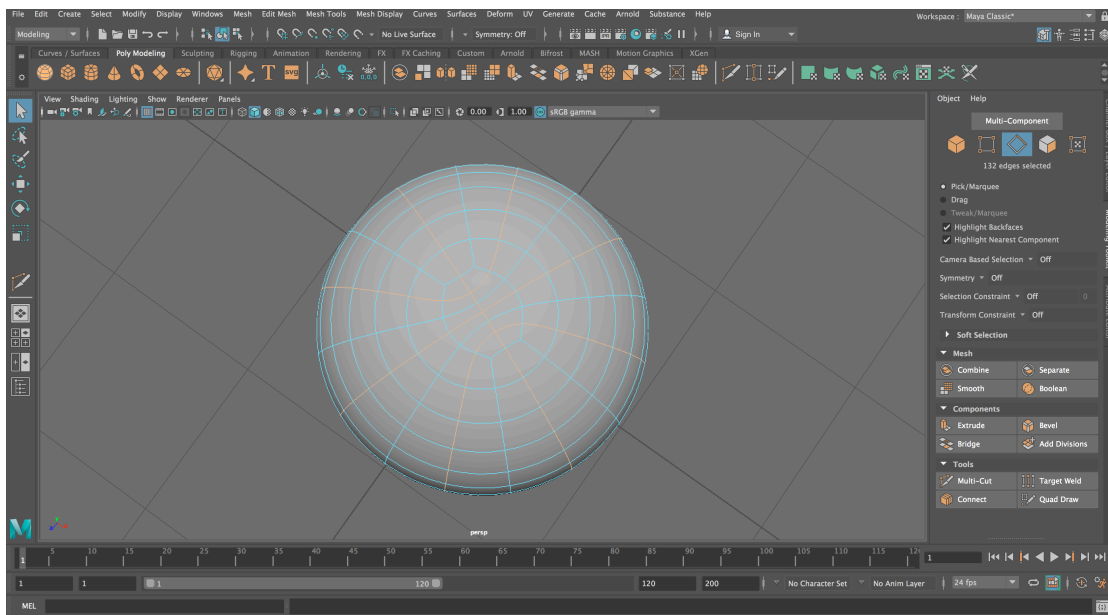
File Edit Create Select Modify Display Windows Mesh Edit Mesh Mesh Tools Mesh Display Curves Surfaces Deform UV Generate Cache Arnold Substance Help
Workspace : Maya Classic*
Modeling
No Live Surface
Symmetry: Off
Sign In
Curves / Surfaces Poly Modeling Sculpting Rigging Animation Rendering FX FX Caching Custom Arnold Bifrost MASH Motion Graphics XGen
View Shading Lighting Show Renderer Panels
0.00 1.00 sRGB gamma
Object Help
Multi-Component
132 edges selected
Pick/Marquee
Drag
Tweak/Marquee
Highlight Backfaces
Highlight Nearest Component
Camera Based Selection Off
Symmetry Off
Selection Constraint Off 0
Transform Constraint Off
Soft Selection
Mesh
Combine
Separate
Smooth
Boolean
Components
Extrude
Bevel
Bridge
Add Divisions
Tools
Multi-Cut
Target Weld
Connect
Quad Draw
persp
5 10 15 20 25 30 35 40 45 50 55 60 65 70 75 80 85 90 95 100 105 110 115 12
1
1 1 1 120 120 200 No Character Set No Anim Layer 24 fps
MEL